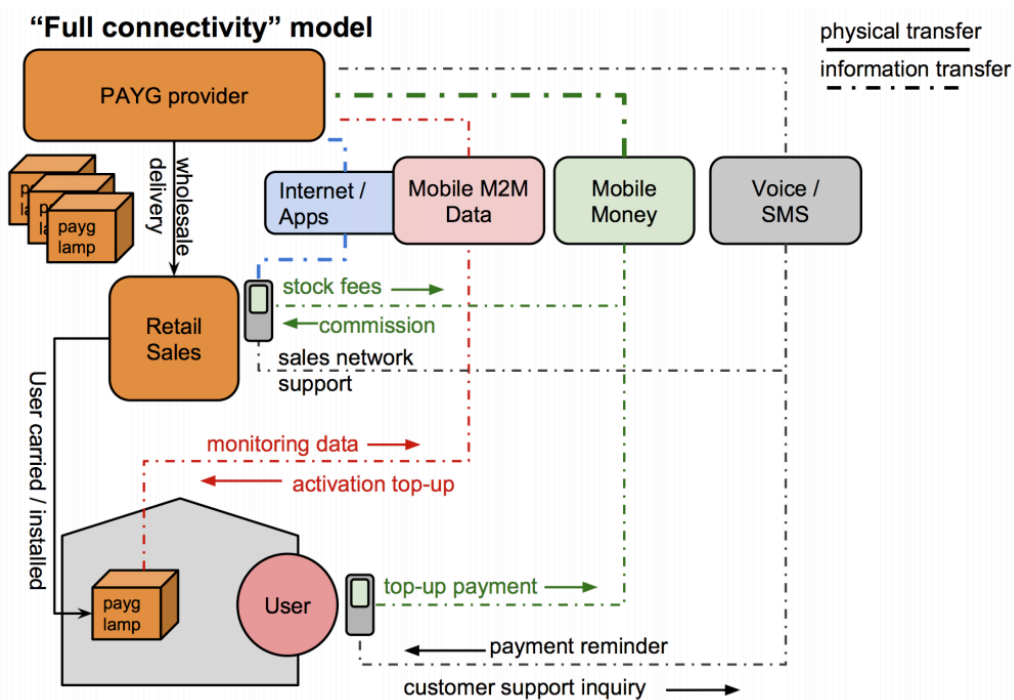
"Full connectivity" model

physical transfer
information transfer

PAYG provider

payg lamp

wholesale delivery

Internet / Apps

Mobile M2M Data

Mobile Money

Voice / SMS

Retail Sales

stock fees

commission

sales network support

User carried / installed

monitoring data

activation top-up

payg lamp

User

top-up payment

payment reminder

customer support inquiry